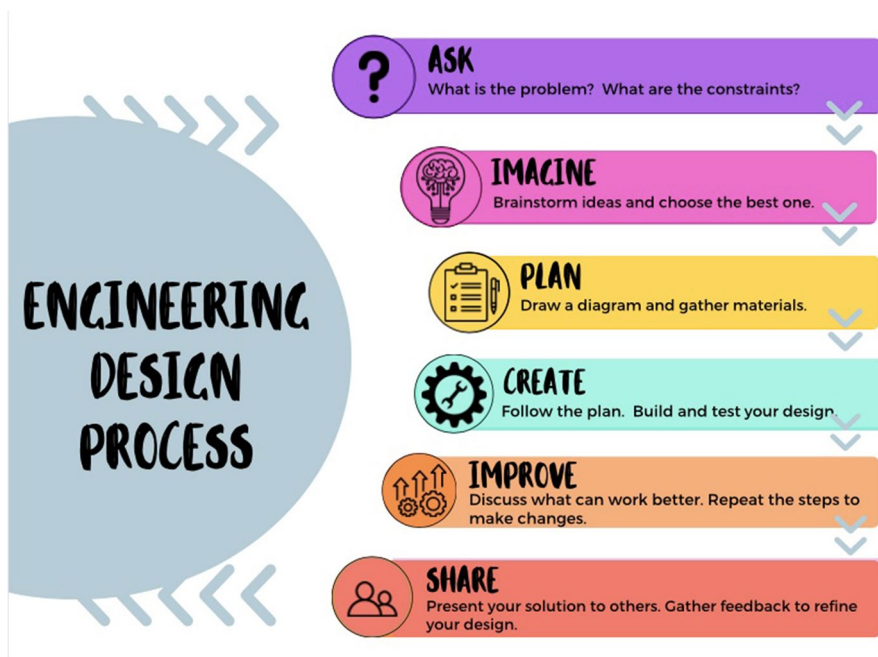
ENGINEERING DESIGN PROCESS

ASK
What is the problem? What are the constraints?

IMAGINE
Brainstorm ideas and choose the best one.

PLAN
Draw a diagram and gather materials.

CREATE
Follow the plan. Build and test your design.

IMPROVE
Discuss what can work better. Repeat the steps to make changes.

SHARE
Present your solution to others. Gather feedback to refine your design.